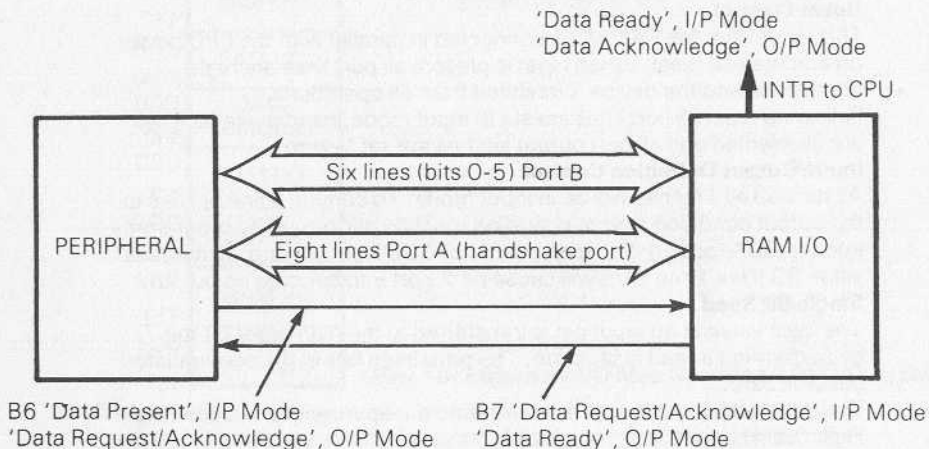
'Data Ready', I/P Mode
'Data Acknowledge', O/P Mode

INTR to CPU

Six lines (bits 0-5) Port B

PERIPHERAL

Eight lines Port A (handshake port)

RAM I/O

B6 'Data Present', I/P Mode
'Data Request/Acknowledge', O/P Mode

B7 'Data Request/Acknowledge', I/P Mode
'Data Ready', O/P Mode